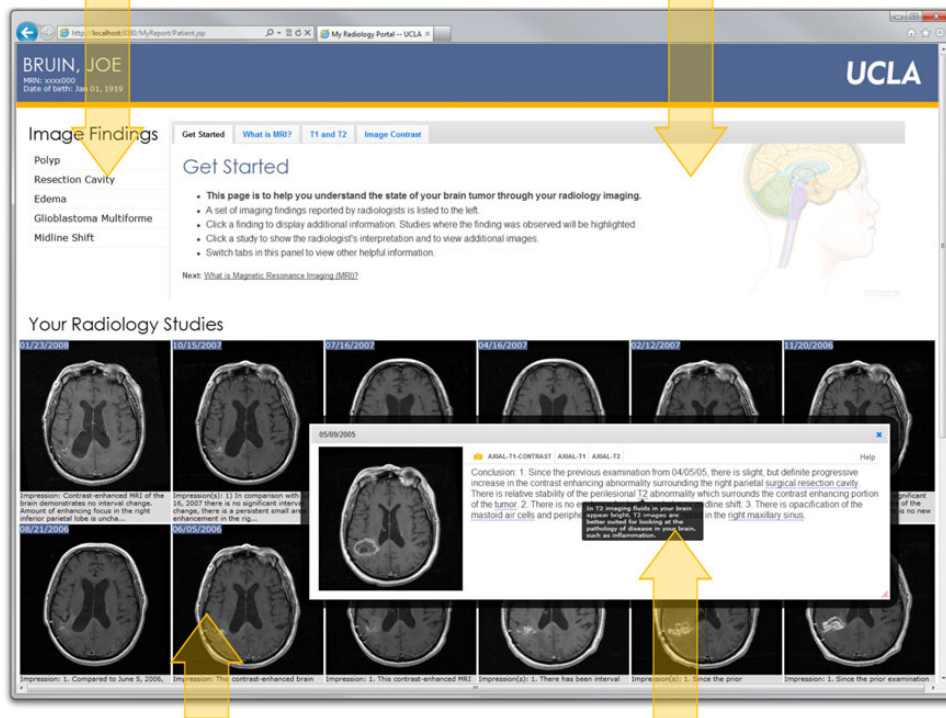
http://localhost:8080/MyReport/Patient.jsp
My Radiology Portal -- UCLA

BRUIN, JOE
MRN: xxxx000
Date of birth: Jan 01, 1919

UCLA

Image Findings
Polyp
Resection Cavity
Edema
Glioblastoma Multiforme
Midline Shift

Get Started | What is MRI? | T1 and T2 | Image Contrast

Get Started

- This page is to help you understand the state of your brain tumor through your radiology imaging.
- A set of imaging findings reported by radiologists is listed to the left.
- Click a finding to display additional information. Studies where the finding was observed will be highlighted.
- Click a study to show the radiologist's interpretation and to view additional images.
- Switch tabs in this panel to view other helpful information.

Next: What is Magnetic Resonance Imaging (MRI)?

Your Radiology Studies

01/23/2008
Impression: Contrast-enhanced MRI of the brain demonstrates no interval change. Amount of enhancing focus in the right inferior parietal lobe is uncha...

10/15/2007
Impression(s): 1) In comparison with ... 16, 2007 there is no significant interval change, there is a persistent small area enhancement in the rig...

07/16/2007

04/16/2007

02/12/2007

11/20/2006
...gnificant ... no new

05/09/2005

AXIAL-T1-CONTRAST | AXIAL-T1 | AXIAL-T2
Help

Conclusion: 1. Since the previous examination from 04/05/05, there is slight, but definite progressive increase in the contrast enhancing abnormality surrounding the right parietal surgical resection cavity. There is relative stability of the perilesional T2 abnormality which surrounds the contrast enhancing portion of the tumor. 2. There is no e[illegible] midline shift. 3. There is opacification of the mastoid air cells and periph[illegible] in the right maxillary sinus.

In T2 imaging fluids in your brain appear bright. T2 images are better suited for looking at the pathology of disease in your brain, such as inflammation.

08/21/2006
Impression: 1. Compared to June 5, 2006,

06/05/2006
Impression: This contrast-enhanced brain

Impression: 1. This contrast-enhanced MRI

Impression(s): 1. There has been interval

Impression(s): 1. Since the prior

Impression: 1. Since the prior examination